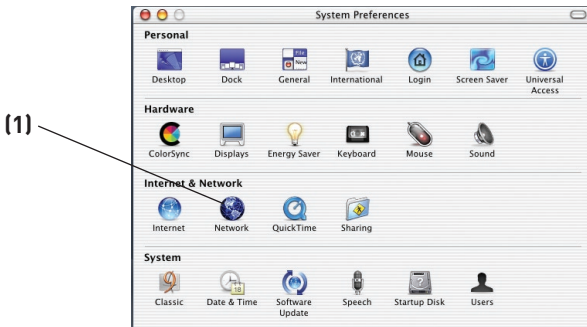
(1)

System Preferences

Personal

Desktop Dock General International Login Screen Saver Universal Access

Hardware

ColorSync Displays Energy Saver Keyboard Mouse Sound

Internet & Network

Internet Network QuickTime Sharing

System

Classic Date & Time Software Update Speech Startup Disk Users